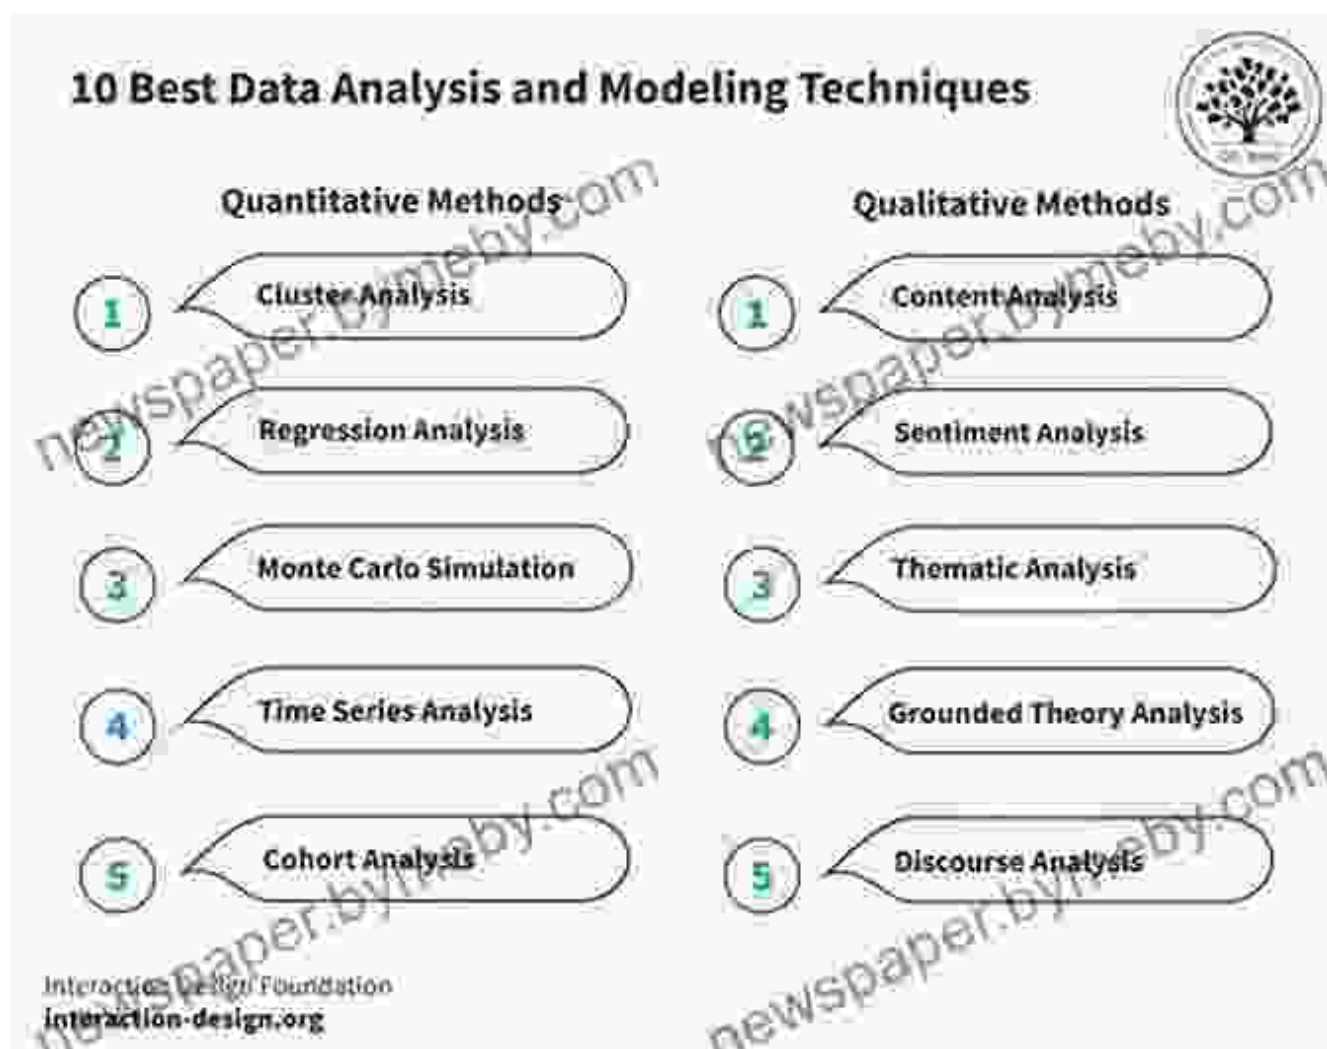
10 Best Data Analysis and Modeling Techniques

Quantitative Methods

1 Cluster Analysis

2 Regression Analysis

3 Monte Carlo Simulation

4 Time Series Analysis

5 Cohort Analysis

Qualitative Methods

1 Content Analysis

2 Sentiment Analysis

3 Thematic Analysis

4 Grounded Theory Analysis

5 Discourse Analysis

Interaction Design Foundation
interaction-design.org

newspaper.bymeby.com
newspaper.bymeby.com
newspaper.bymeby.com
newspaper.bymeby.com